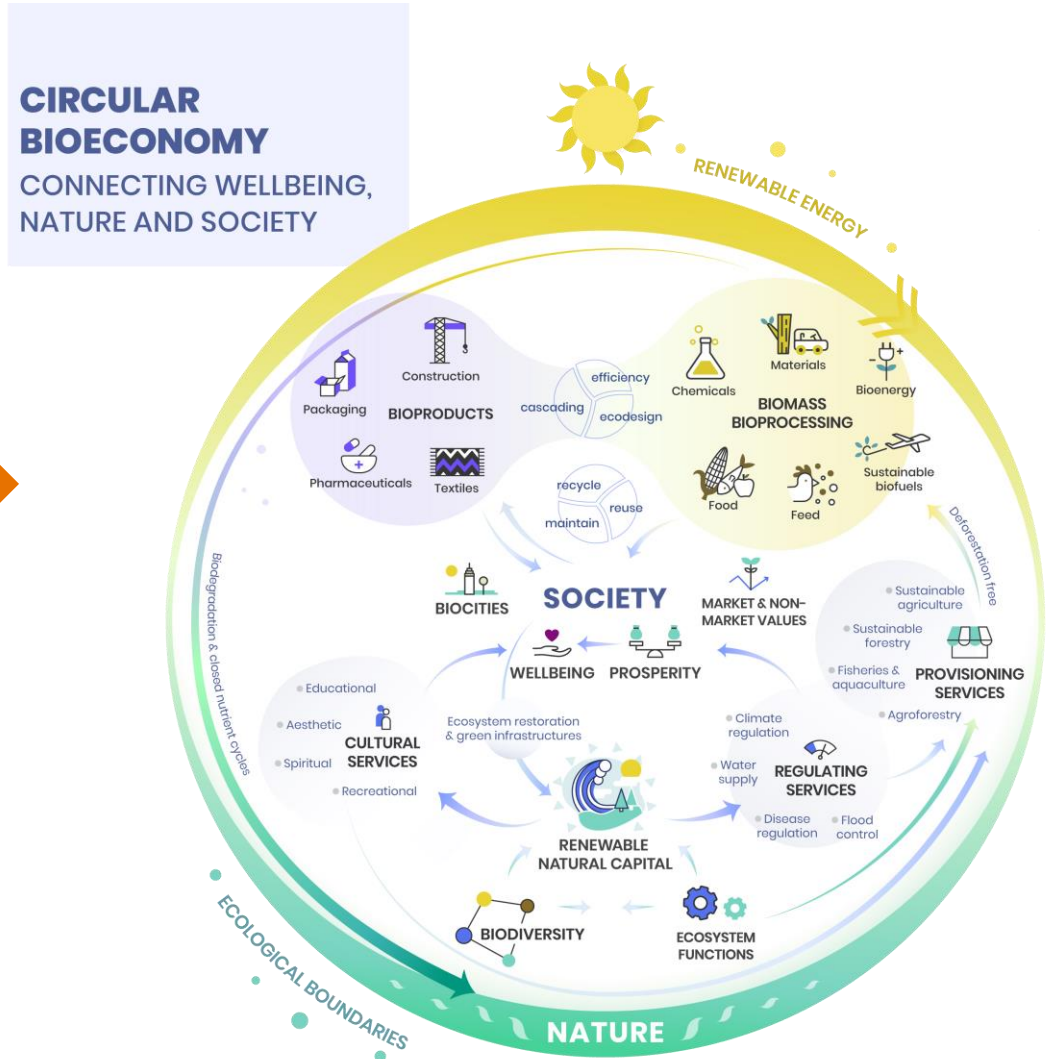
CIRCULAR BIOECONOMY
CONNECTING WELLBEING, NATURE AND SOCIETY

RENEWABLE ENERGY

Construction
Packaging
BIOPRODUCTS
Pharmaceuticals
Textiles

efficiency
cascading
ecodesign

recycle
reuse
maintain

Chemicals
Materials
Bioenergy
BIOMASS BIOPROCESSING
Food
Feed
Sustainable biofuels

Deforestation free

BIOCITIES
SOCIETY
MARKET & NON-MARKET VALUES
WELLBEING
PROSPERITY

Sustainable agriculture
Sustainable forestry
Fisheries & aquaculture
PROVISIONING SERVICES
Agroforestry

Educational
Aesthetic
CULTURAL SERVICES
Spiritual
Recreational

Ecosystem restoration & green infrastructures

Climate regulation
Water supply
REGULATING SERVICES
Disease regulation
Flood control

RENEWABLE NATURAL CAPITAL

BIODIVERSITY
ECOSYSTEM FUNCTIONS

Biodegradation & closed nutrient cycles

ECOLOGICAL BOUNDARIES

NATURE